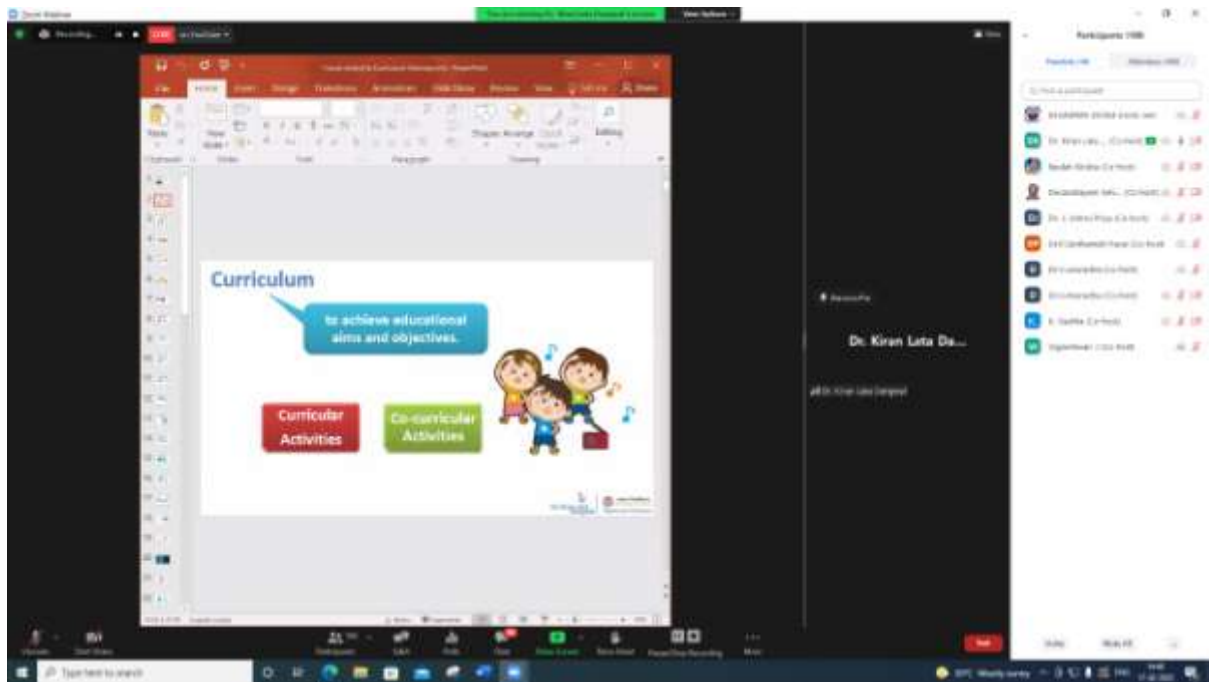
Zoom Webinar

Recording...

LIVE

View Options

Participants (108)

Panelists (10)

Attendees (98)

Curriculum

to achieve educational aims and objectives.

Curricular Activities

Co-curricular Activities

Dr. Kiran Lata Da...

Type here to search

Leave